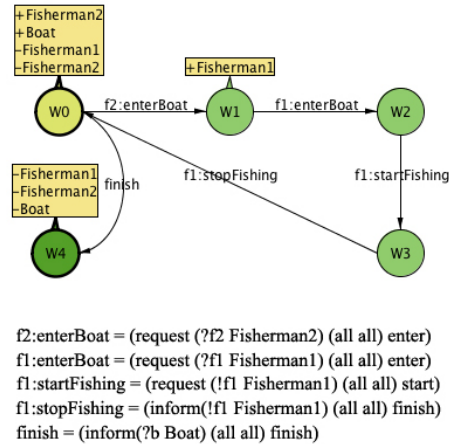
+Fisherman2
+Boat
-Fisherman1
-Fisherman2

W0

f2:enterBoat

+Fisherman1

W1

f1:enterBoat

W2

-Fisherman1
-Fisherman2
-Boat

finish

f1:stopFishing

f1:startFishing

W4

W3

f2:enterBoat = (request (?f2 Fisherman2) (all all) enter)
f1:enterBoat = (request (?f1 Fisherman1) (all all) enter)
f1:startFishing = (request (!f1 Fisherman1) (all all) start)
f1:stopFishing = (inform(!f1 Fisherman1) (all all) finish)
finish = (inform(?b Boat) (all all) finish)